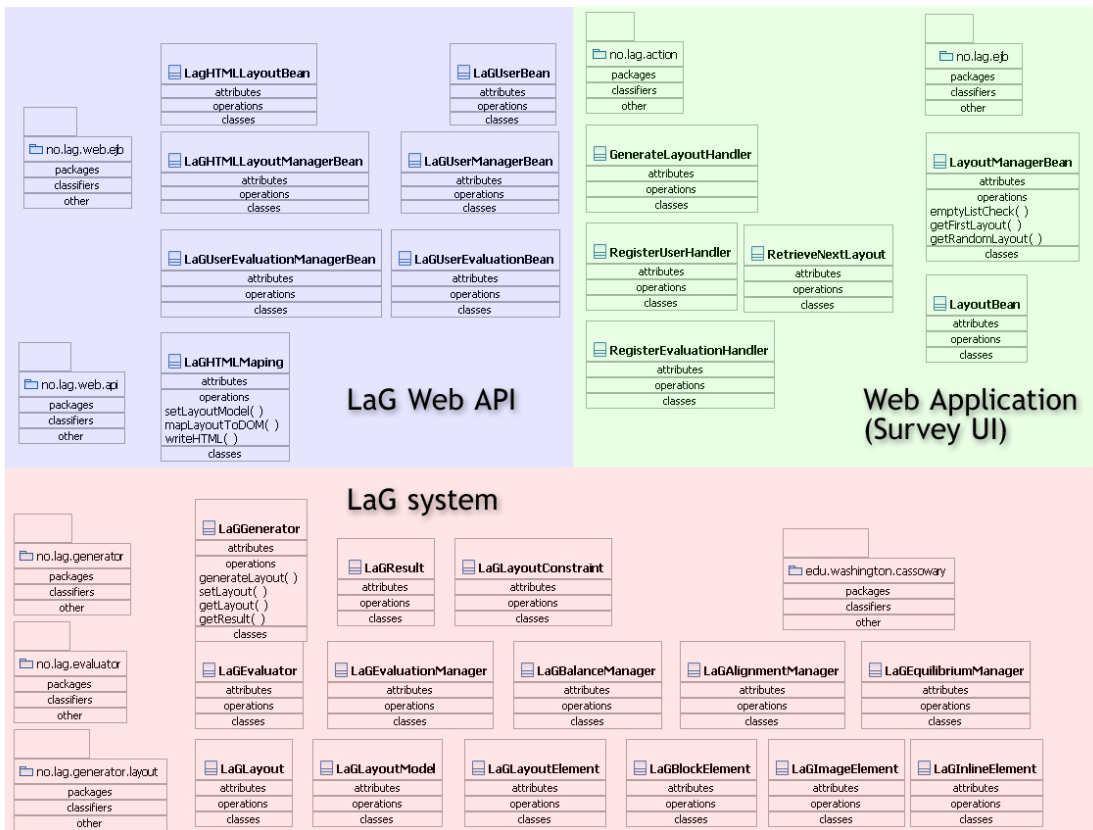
LagHTMLLayoutBean
attributes
operations
classes

LaGUserBean
attributes
operations
classes

no.lag.web.ejb
packages
classifiers
other

LaGHTMLLayoutManagerBean
attributes
operations
classes

LaGUserManagerBean
attributes
operations
classes

LaGUserEvaluationManagerBean
attributes
operations
classes

LaGUserEvaluationBean
attributes
operations
classes

no.lag.web.api
packages
classifiers
other

LaGHTMLMaping
attributes
operations
setLayoutModel( )
mapLayoutToDOM( )
writeHTML( )
classes

LaG Web API

no.lag.action
packages
classifiers
other

no.lag.ejb
packages
classifiers
other

GenerateLayoutHandler
attributes
operations
classes

LayoutManagerBean
attributes
operations
emptyListCheck( )
getFirstLayout( )
getRandomLayout( )
classes

RegisterUserHandler
attributes
operations
classes

RetrieveNextLayout
attributes
operations
classes

LayoutBean
attributes
operations
classes

RegisterEvaluationHandler
attributes
operations
classes

Web Application
(Survey UI)

LaG system

no.lag.generator
packages
classifiers
other

LaGGenerator
attributes
operations
generateLayout( )
setLayout( )
getLayout( )
getResult( )
classes

LaGResult
attributes
operations
classes

LaGLayoutConstraint
attributes
operations
classes

edu.washington.cassoway
packages
classifiers
other

no.lag.evaluator
packages
classifiers
other

LaGEvaluator
attributes
operations
classes

LaGEvaluationManager
attributes
operations
classes

LaGBalanceManager
attributes
operations
classes

LaGAlignmentManager
attributes
operations
classes

LaGEquilibriumManager
attributes
operations
classes

no.lag.generator.layout
packages
classifiers
other

LaGLayout
attributes
operations
classes

LaGLayoutModel
attributes
operations
classes

LaGLayoutElement
attributes
operations
classes

LaGBlockElement
attributes
operations
classes

LaGImageElement
attributes
operations
classes

LaGInlineElement
attributes
operations
classes